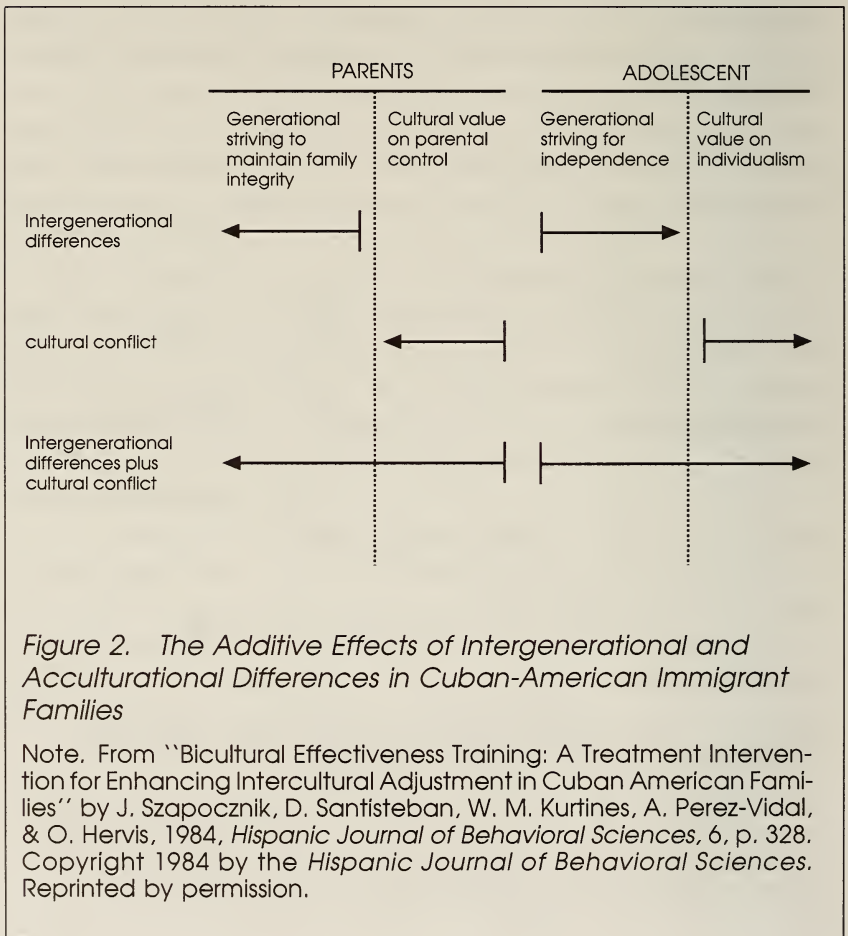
PARENTS

ADOLESCENT

Generational striving to maintain family integrity

Cultural value on parental control

Generational striving for independence

Cultural value on individualism

Intergenerational differences

cultural conflict

Intergenerational differences plus cultural conflict

Figure 2. The Additive Effects of Intergenerational and Acculturational Differences in Cuban-American Immigrant Families

Note. From ``Bicultural Effectiveness Training: A Treatment Intervention for Enhancing Intercultural Adjustment in Cuban American Families'' by J. Szapocznik, D. Santisteban, W. M. Kurtines, A. Perez-Vidal, & O. Hervis, 1984, Hispanic Journal of Behavioral Sciences, 6, p. 328. Copyright 1984 by the Hispanic Journal of Behavioral Sciences. Reprinted by permission.